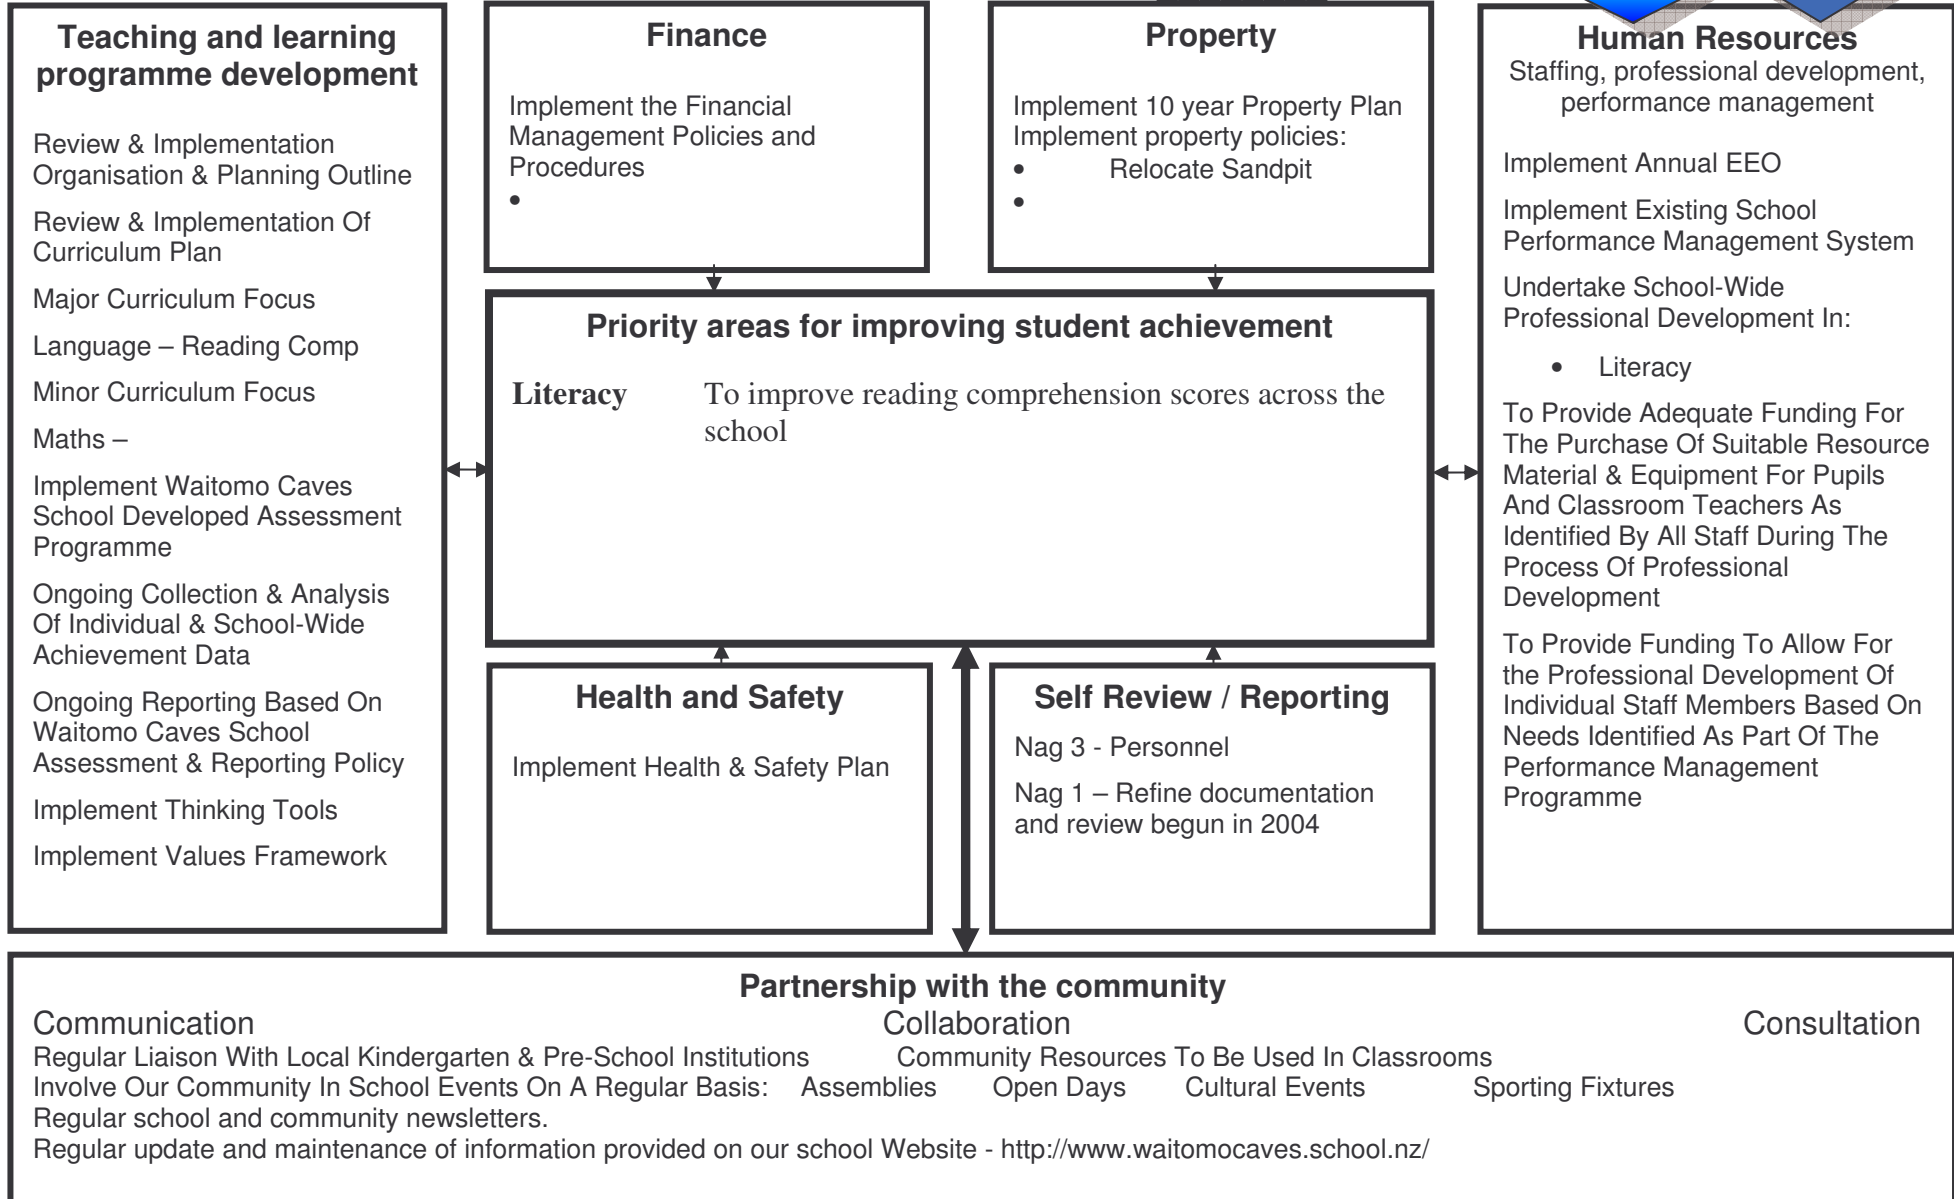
Teaching and learning programme development

Review & Implementation Organisation & Planning Outline

Review & Implementation Of Curriculum Plan

Major Curriculum Focus

Language – Reading Comp

Minor Curriculum Focus

Maths –

Implement Waitomo Caves School Developed Assessment Programme

Ongoing Collection & Analysis Of Individual & School-Wide Achievement Data

Ongoing Reporting Based On Waitomo Caves School Assessment & Reporting Policy

Implement Thinking Tools

Implement Values Framework

Finance

Implement the Financial Management Policies and Procedures
•

Property

Implement 10 year Property Plan
Implement property policies:
• Relocate Sandpit
•

Human Resources
Staffing, professional development, performance management

Implement Annual EEO

Implement Existing School Performance Management System

Undertake School-Wide Professional Development In:

• Literacy

To Provide Adequate Funding For The Purchase Of Suitable Resource Material & Equipment For Pupils And Classroom Teachers As Identified By All Staff During The Process Of Professional Development

To Provide Funding To Allow For the Professional Development Of Individual Staff Members Based On Needs Identified As Part Of The Performance Management Programme

Priority areas for improving student achievement

Literacy To improve reading comprehension scores across the school

Health and Safety

Implement Health & Safety Plan

Self Review / Reporting

Nag 3 - Personnel

Nag 1 – Refine documentation and review begun in 2004

Partnership with the community

Communication Collaboration Consultation
Regular Liaison With Local Kindergarten & Pre-School Institutions Community Resources To Be Used In Classrooms
Involve Our Community In School Events On A Regular Basis: Assemblies Open Days Cultural Events Sporting Fixtures
Regular school and community newsletters.
Regular update and maintenance of information provided on our school Website - http://www.waitomocaves.school.nz/